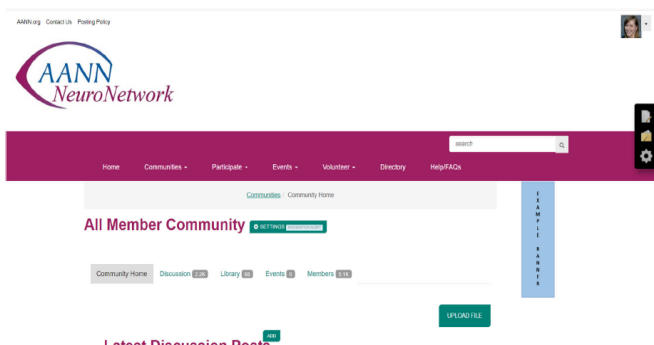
AANN.org Contact Us Posting Policy

AANN NeuroNetwork

search

Home Communities Participate Events Volunteer Directory Help/FAQs

Communities / Community Home

All Member Community SETTINGS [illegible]

EXAMPLE BANNER

Community Home Discussion 2.2K Library 92 Events 1 Members 5.1K

UPLOAD FILE

ADD

Latest Discussion Posts